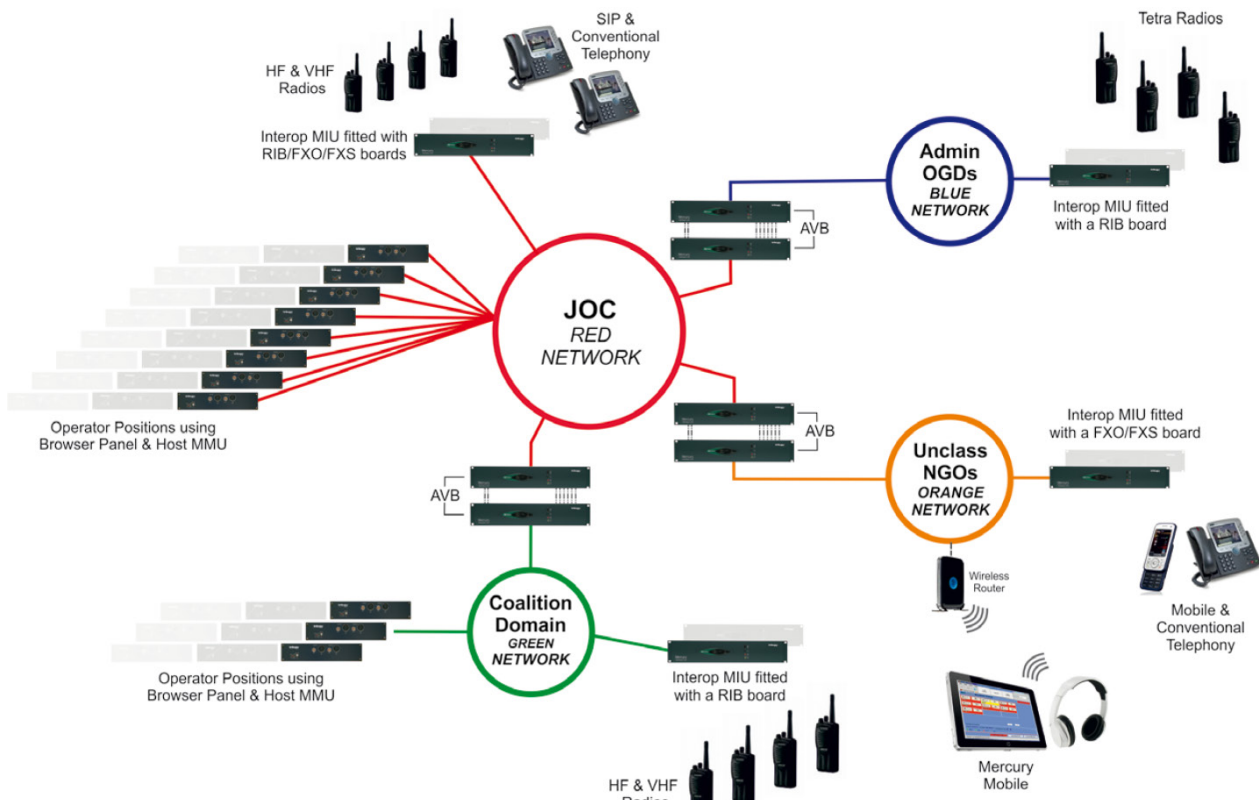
SIP & Conventional Telephony

HF & VHF Radios

Interop MIU fitted with RIB/FXO/FXS boards

Tetra Radios

Admin OGDs
BLUE NETWORK

Interop MIU fitted with a RIB board

AVB

JOC
RED NETWORK

Operator Positions using Browser Panel & Host MMU

AVB

Interop MIU fitted with a FXO/FXS board

Unclass NGOs
ORANGE NETWORK

AVB

Wireless Router

Mobile & Conventional Telephony

Coalition Domain
GREEN NETWORK

Operator Positions using Browser Panel & Host MMU

Interop MIU fitted with a RIB board

Mercury Mobile

HF & VHF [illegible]